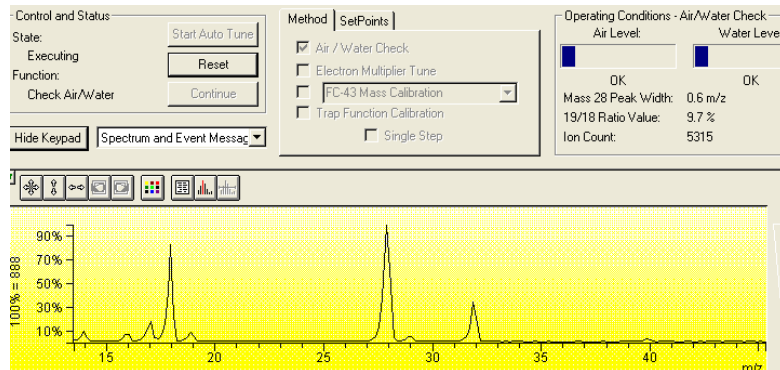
Control and Status
State:
Executing
Function:
Check Air/Water

Start Auto Tune
Reset
Continue

Hide Keypad
Spectrum and Event Messag

Method
SetPoints

Air / Water Check
Electron Multiplier Tune
FC-43 Mass Calibration
Trap Function Calibration
Single Step

Operating Conditions - Air/Water Check
Air Level:
Water Leve
OK
OK
Mass 28 Peak Width: 0.6 m/z
19/18 Ratio Value: 9.7 %
Ion Count: 5315

100% = 888
90%
70%
50%
30%
10%
15
20
25
30
35
40
m/z